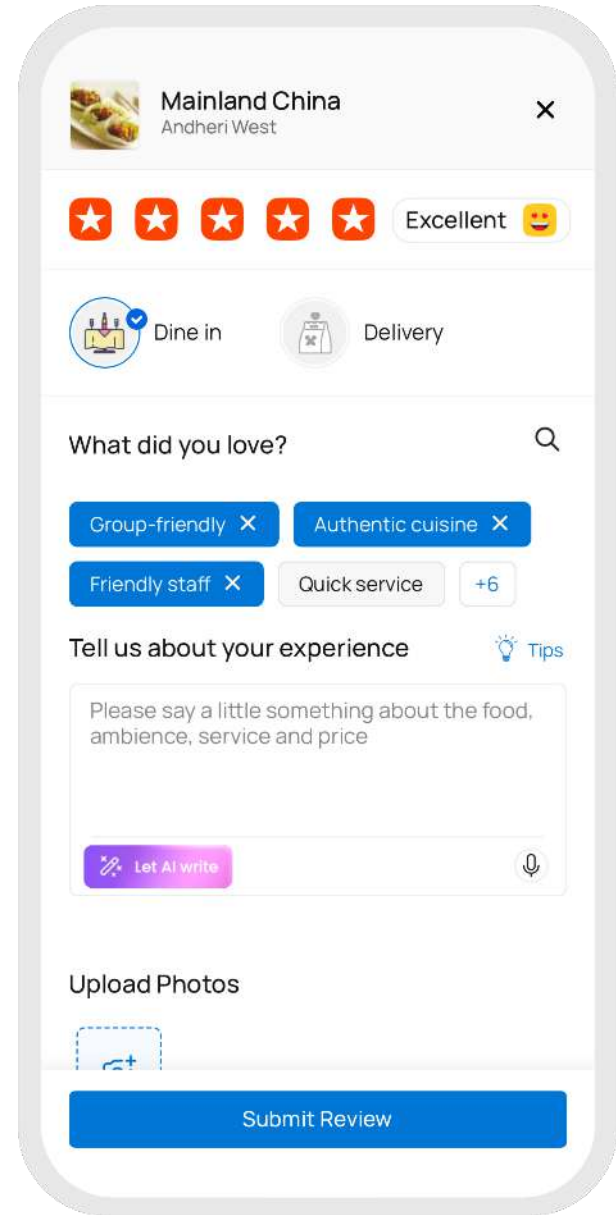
Mainland China
Andheri West

Excellent

Dine in

Delivery

What did you love?

Group-friendly ✕ Authentic cuisine ✕

Friendly staff ✕ Quick service +6

Tell us about your experience

Tips

Please say a little something about the food, ambience, service and price

Let AI write

Upload Photos

Submit Review